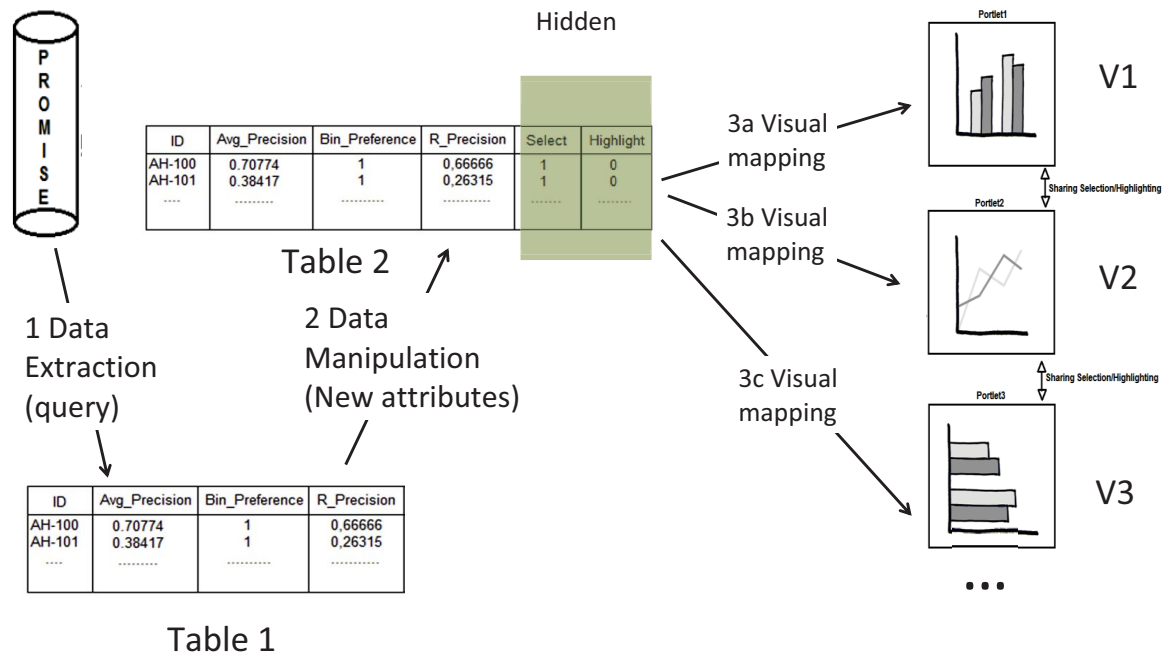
P
R
O
M
I
S
E

Hidden

| ID | Avg_Precision | Bin_Preference | R_Precision | Select | Highlight |
|---|---|---|---|---|---|
| AH-100 | 0.70774 | 1 | 0,66666 | 1 | 0 |
| AH-101 | 0.38417 | 1 | 0,26315 | 1 | 0 |
| ---- | ......... | .......... | ........... | ....... | ....... |

Table 2

1 Data Extraction (query)

2 Data Manipulation (New attributes)

| ID | Avg_Precision | Bin_Preference | R_Precision |
|---|---|---|---|
| AH-100 | 0.70774 | 1 | 0,66666 |
| AH-101 | 0.38417 | 1 | 0,26315 |
| ---- | ......... | .......... | ........... |

Table 1

3a Visual mapping

3b Visual mapping

3c Visual mapping

Portlet1

V1

Sharing Selection/Highlighting

Portlet2

V2

Sharing Selection/Highlighting

Portlet3

V3

...